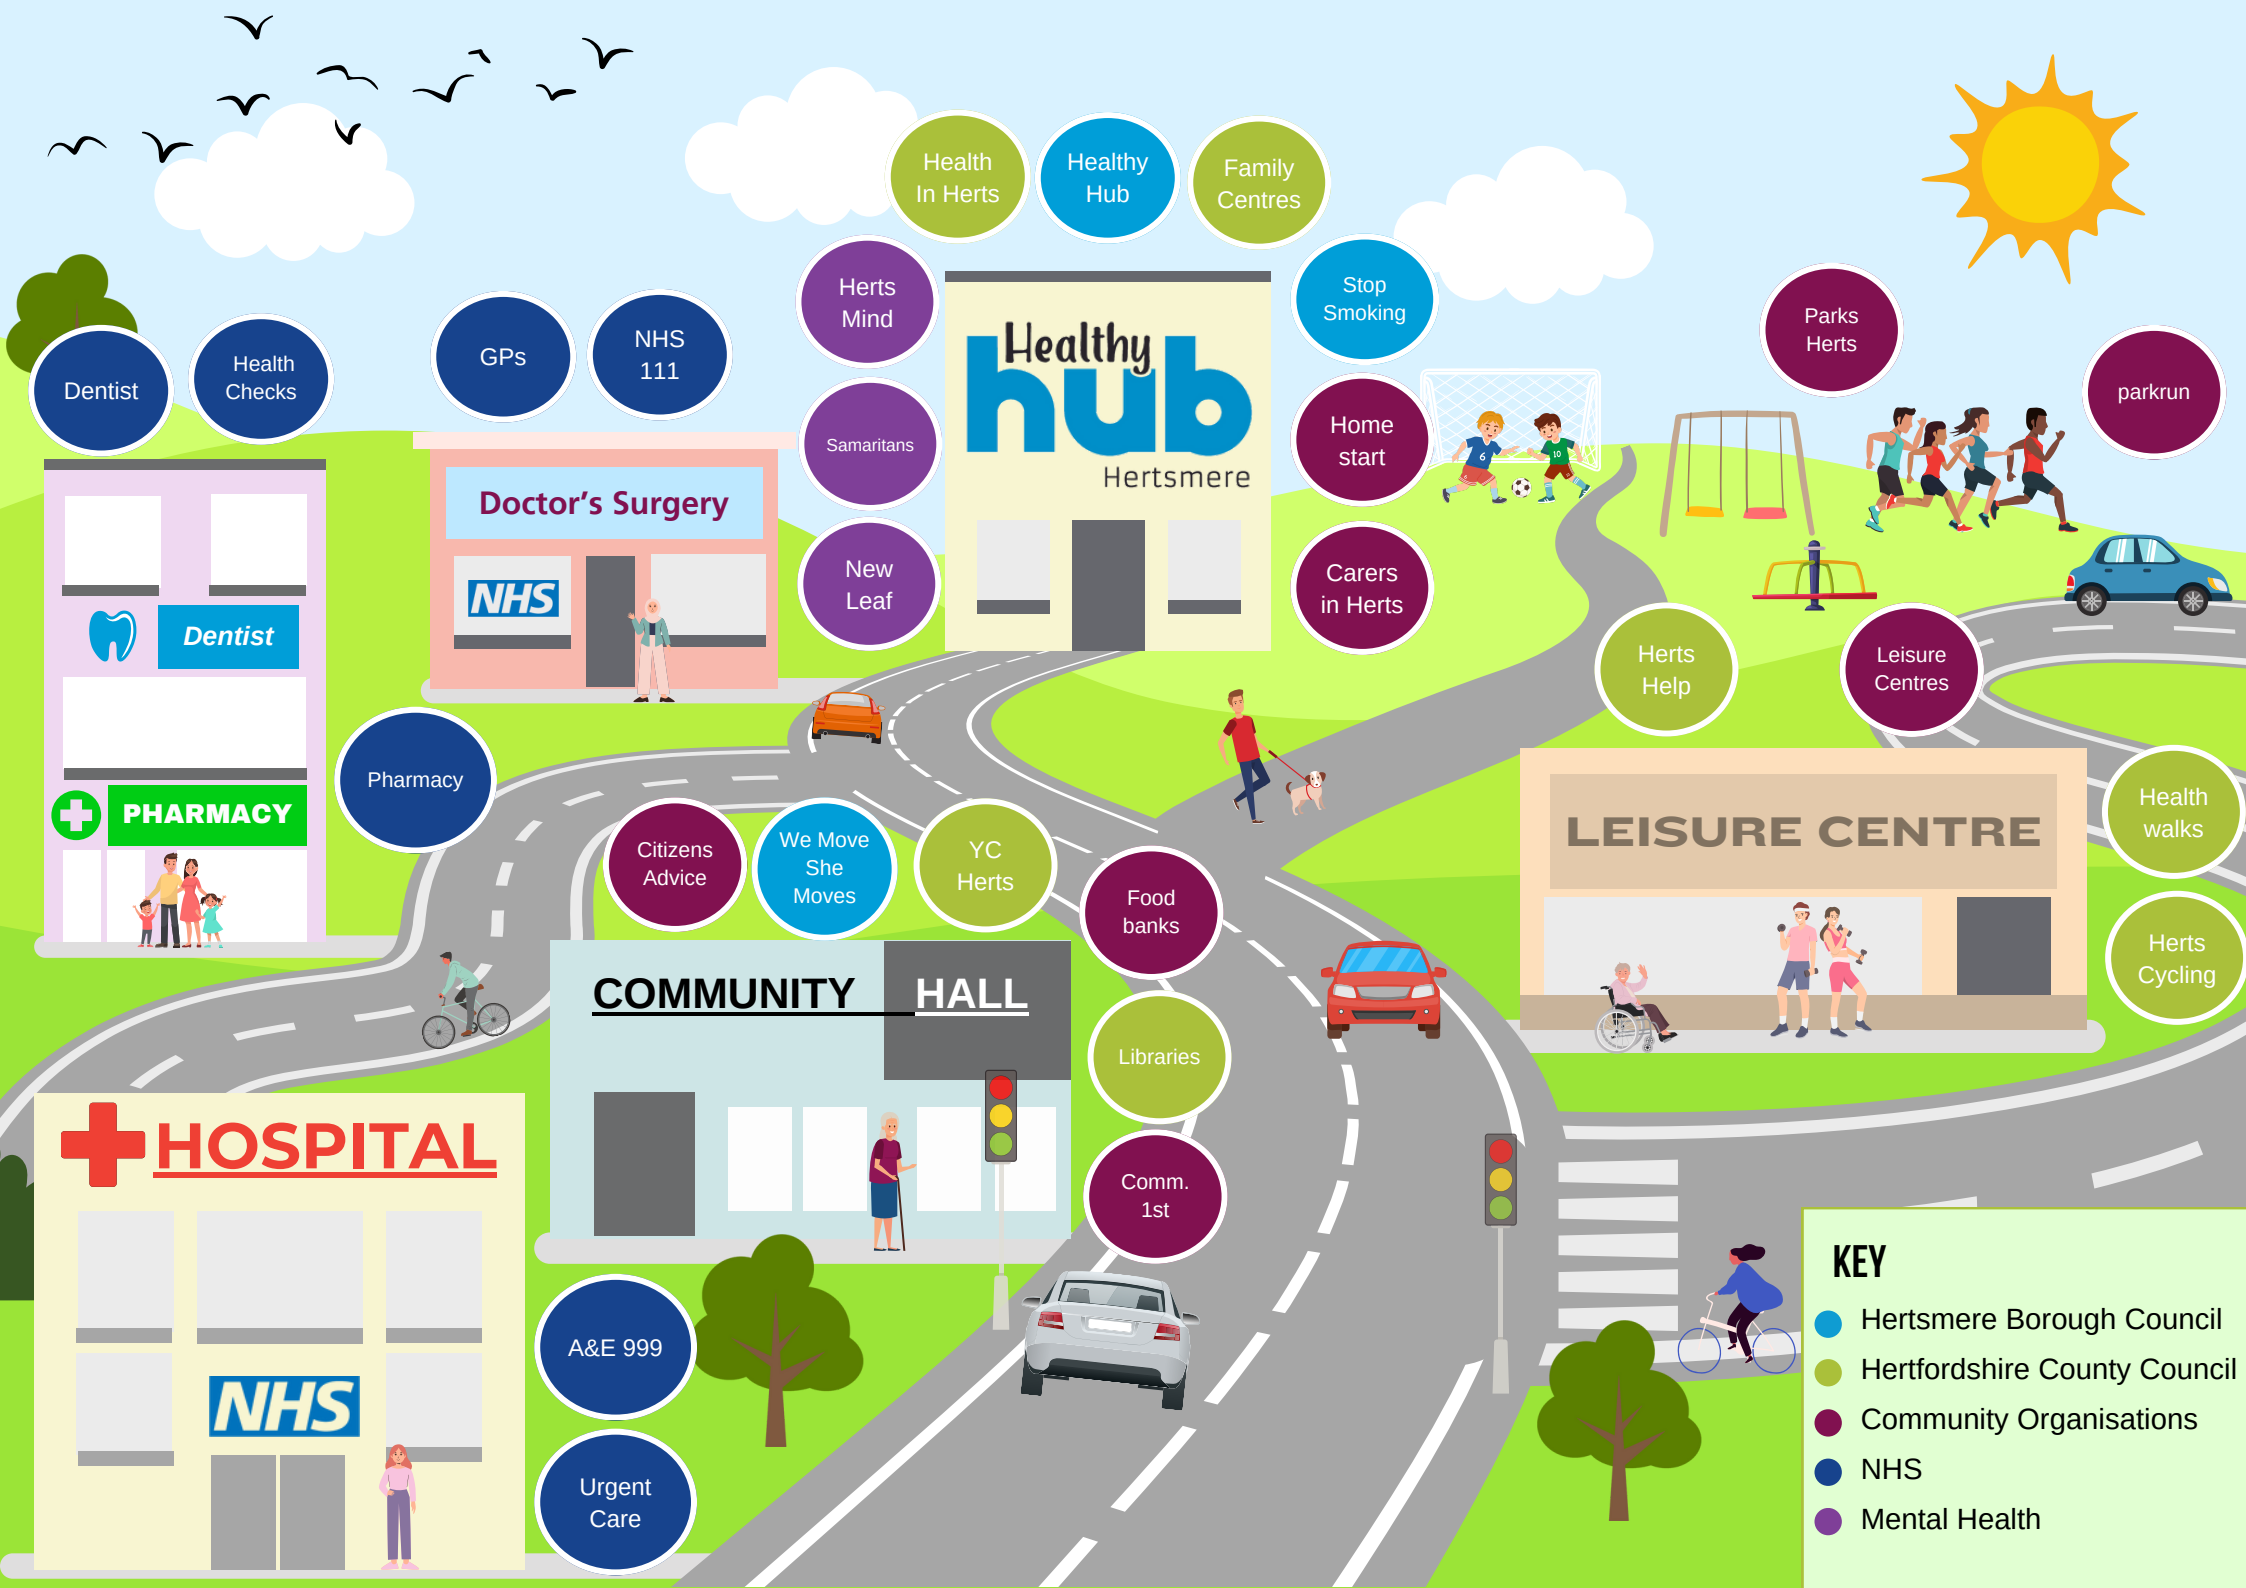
Health In Herts

Healthy Hub

Family Centres

Herts Mind

Samaritans

New Leaf

Healthy hub Hertsmere

Stop Smoking

Home start

Carers in Herts

Parks Herts

parkrun

Dentist

Health Checks

GPs

NHS 111

Doctor's Surgery

NHS

Dentist

PHARMACY

Pharmacy

Herts Help

Leisure Centres

LEISURE CENTRE

Health walks

Herts Cycling

Citizens Advice

We Move She Moves

YC Herts

Food banks

COMMUNITY HALL

Libraries

Comm. 1st

HOSPITAL

NHS

A&E 999

Urgent Care

KEY
Hertsmere Borough Council
Hertfordshire County Council
Community Organisations
NHS
Mental Health